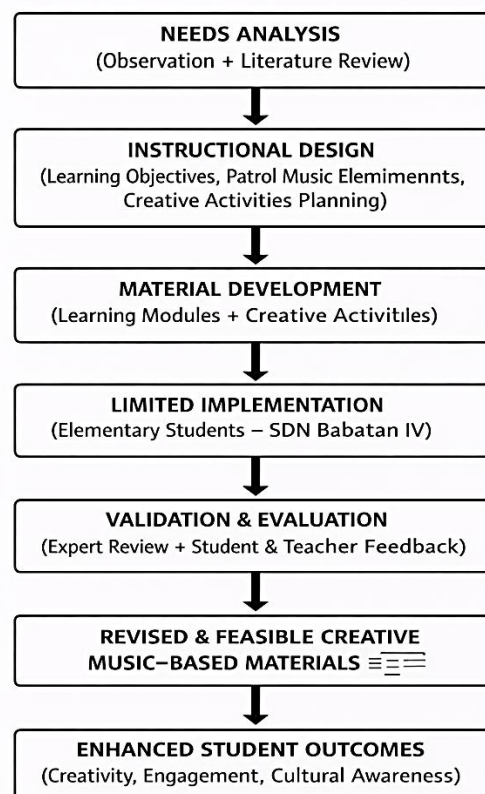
NEEDS ANALYSIS
(Observation + Literature Review)

INSTRUCTIONAL DESIGN
(Learning Objectives, Patrol Music Elemimennts, Creative Activities Planning)

MATERIAL DEVELOPMENT
(Learning Modules + Creative Activitıles)

LIMITED IMPLEMENTATION
(Elementary Students – SDN Babatan IV)

VALIDATION & EVALUATION
(Expert Review + Student & Teacher Feedback)

REVISED & FEASIBLE CREATIVE MUSIC–BASED MATERIALS

ENHANCED STUDENT OUTCOMES
(Creativity, Engagement, Cultural Awareness)